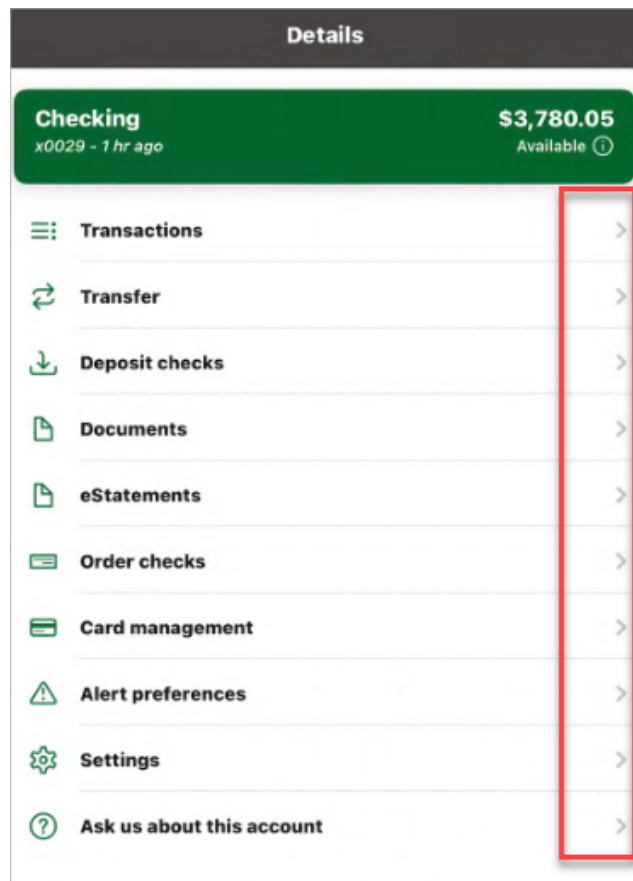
Details

Checking
x0029 - 1 hr ago

$3,780.05
Available ⓘ

Transactions

Transfer

Deposit checks

Documents

eStatements

Order checks

Card management

Alert preferences

Settings

Ask us about this account